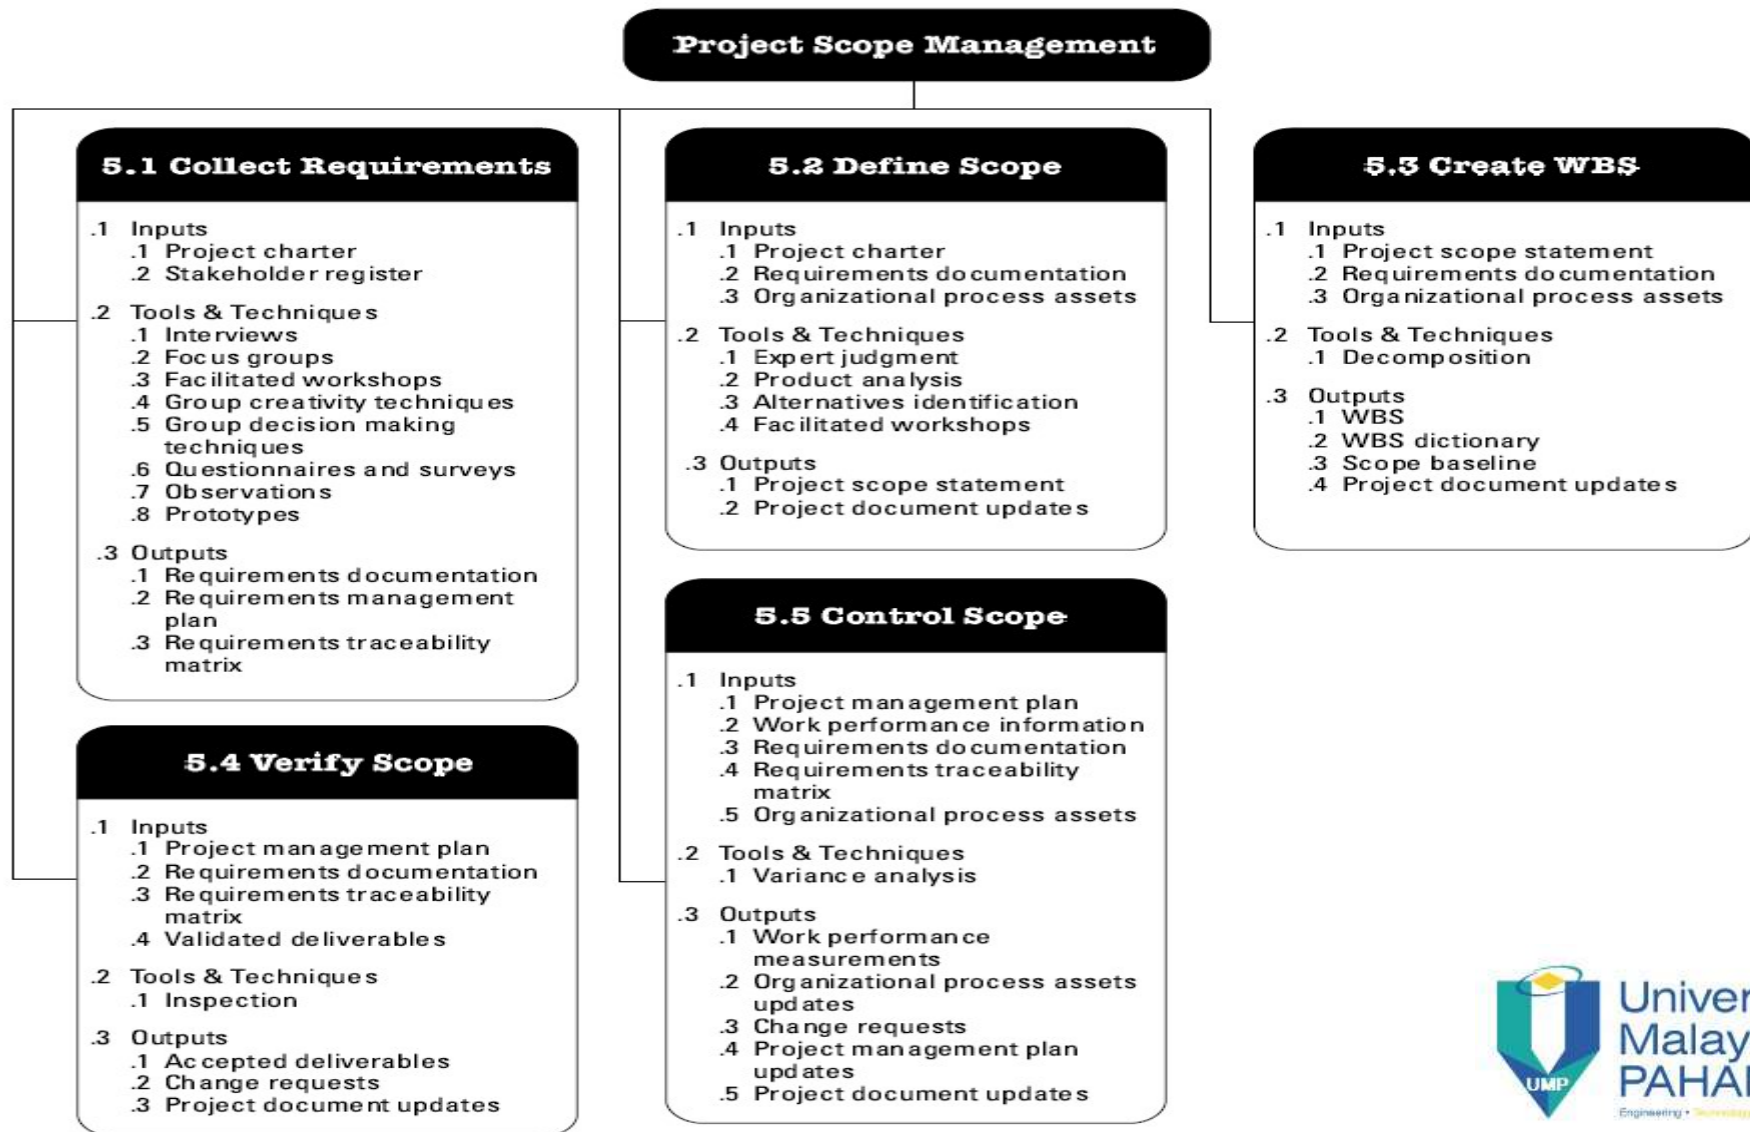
Project Scope Management

5.1 Collect Requirements

.1 Inputs
.1 Project charter
.2 Stakeholder register

.2 Tools & Techniques
.1 Interviews
.2 Focus groups
.3 Facilitated workshops
.4 Group creativity techniques
.5 Group decision making techniques
.6 Questionnaires and surveys
.7 Observations
.8 Prototypes

.3 Outputs
.1 Requirements documentation
.2 Requirements management plan
.3 Requirements traceability matrix

5.4 Verify Scope

.1 Inputs
.1 Project management plan
.2 Requirements documentation
.3 Requirements traceability matrix
.4 Validated deliverables

.2 Tools & Techniques
.1 Inspection

.3 Outputs
.1 Accepted deliverables
.2 Change requests
.3 Project document updates

5.2 Define Scope

.1 Inputs
.1 Project charter
.2 Requirements documentation
.3 Organizational process assets

.2 Tools & Techniques
.1 Expert judgment
.2 Product analysis
.3 Alternatives identification
.4 Facilitated workshops

.3 Outputs
.1 Project scope statement
.2 Project document updates

5.5 Control Scope

.1 Inputs
.1 Project management plan
.2 Work performance information
.3 Requirements documentation
.4 Requirements traceability matrix
.5 Organizational process assets

.2 Tools & Techniques
.1 Variance analysis

.3 Outputs
.1 Work performance measurements
.2 Organizational process assets updates
.3 Change requests
.4 Project management plan updates
.5 Project document updates

5.3 Create WBS

.1 Inputs
.1 Project scope statement
.2 Requirements documentation
.3 Organizational process assets

.2 Tools & Techniques
.1 Decomposition

.3 Outputs
.1 WBS
.2 WBS dictionary
.3 Scope baseline
.4 Project document updates

UMP
Univer
Malay
PAHA
Engineering • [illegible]